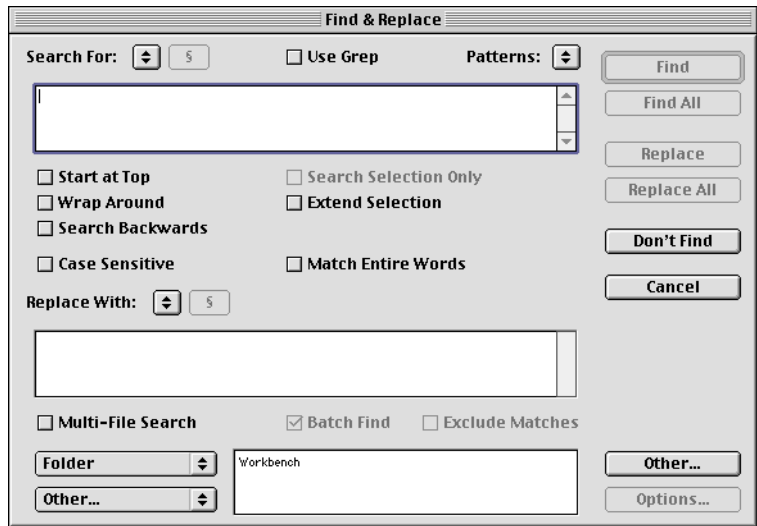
Find & Replace

Search For: § Use Grep Patterns:

Find
Find All

Start at Top
Wrap Around
Search Backwards
Search Selection Only
Extend Selection

Replace
Replace All

Don't Find

Case Sensitive
Match Entire Words

Cancel

Replace With: §

Multi-File Search
Batch Find
Exclude Matches

Folder
Other...
Workbench

Other...
Options...